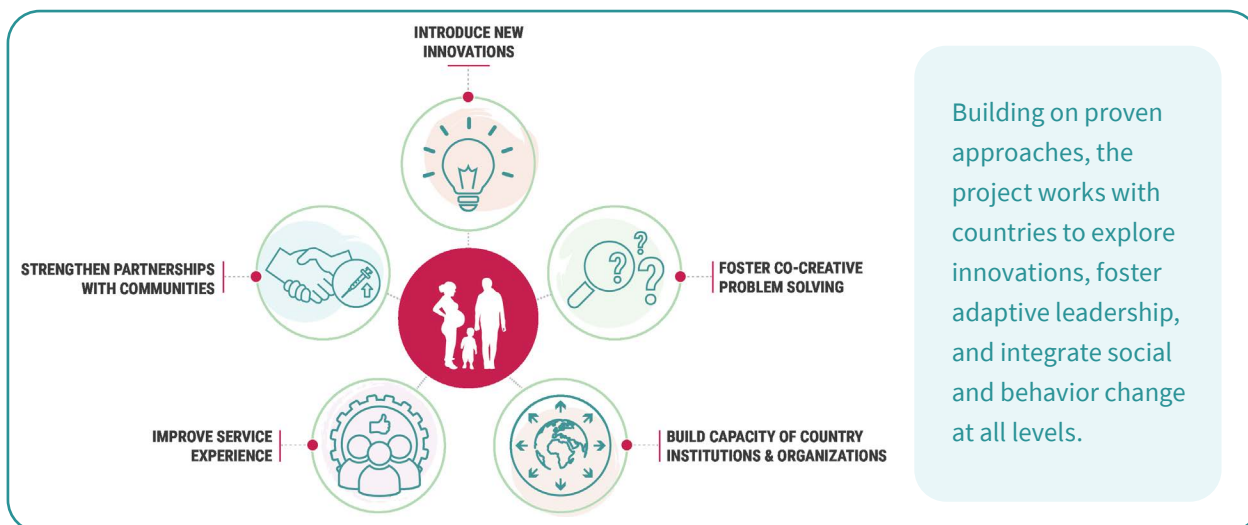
INTRODUCE NEW INNOVATIONS

STRENGTHEN PARTNERSHIPS WITH COMMUNITIES

FOSTER CO-CREATIVE PROBLEM SOLVING

IMPROVE SERVICE EXPERIENCE

BUILD CAPACITY OF COUNTRY INSTITUTIONS & ORGANIZATIONS

Building on proven approaches, the project works with countries to explore innovations, foster adaptive leadership, and integrate social and behavior change at all levels.